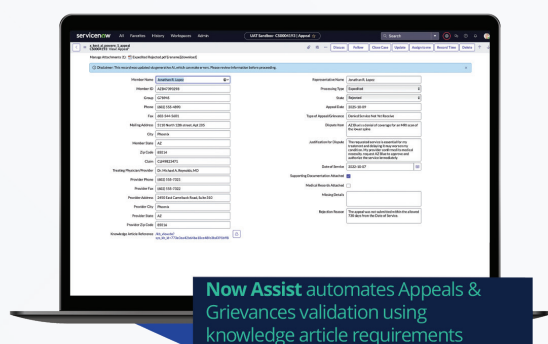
servicenow All Favorites History Workspaces Admin

UAT Sandbox: C58004593 | Appeal

Search

Manage Attachments (1): [Expedited Rejected.pdf] [rename] [download]

Disclaimer: This record was updated via generative AI, which can make errors. Please review information before proceeding.

Member Name Jonathan R. Lopez

Member ID A2B6789298

Group G78945

Phone (602) 555-4890

Fax (602) 555-5601

Mailing Address 5118 North 12th street, Apt 200

City Phoenix

Member State AZ

Zip Code 85014

Claim CLM9823471

Treating Physician/Provider Dr. Michael A. Reynolds, MD

Provider Phone (602) 555-7321

Provider Fax (602) 555-7322

Provider Address 2400 East Camelback Road, Suite 310

Provider City Phoenix

Provider State AZ

Provider Zip Code 85016

Knowledge Article Reference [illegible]

Representative Name Jonathan R. Lopez

Processing Type Expedited

State Rejected

Appeal Date 2025-10-09

Type of Appeal/Grievance Denial/Service Not Yet Received

Disputed Item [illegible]

Justification for Dispute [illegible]

Date of Service 2025-10-07

Supporting Documentation Attached

Medical Records Attached

Missing Details

Rejection Reason The appeal was not submitted within the allowed 180 days from the Date of Service.

Now Assist automates Appeals & Grievances validation using knowledge article requirements